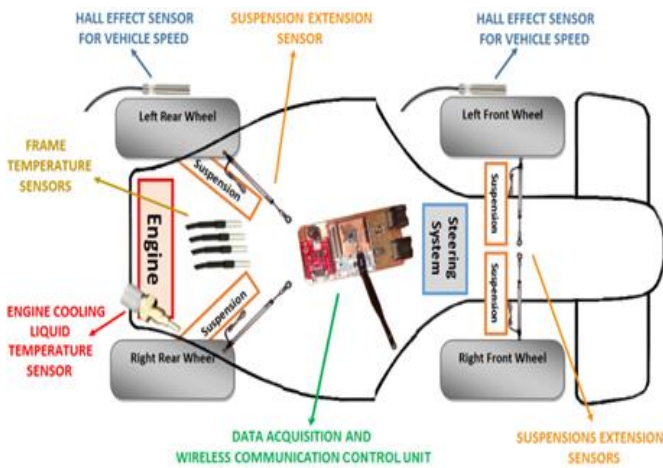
HALL EFFECT SENSOR FOR VEHICLE SPEED

SUSPENSION EXTENSION SENSOR

HALL EFFECT SENSOR FOR VEHICLE SPEED

Left Rear Wheel

Left Front Wheel

FRAME TEMPERATURE SENSORS

Suspension

Engine

Steering System

Suspension

Suspension

Suspension

ENGINE COOLING LIQUID TEMPERATURE SENSOR

Right Rear Wheel

Right Front Wheel

DATA ACQUISITION AND WIRELESS COMMUNICATION CONTROL UNIT

SUSPENSIONS EXTENSION SENSORS